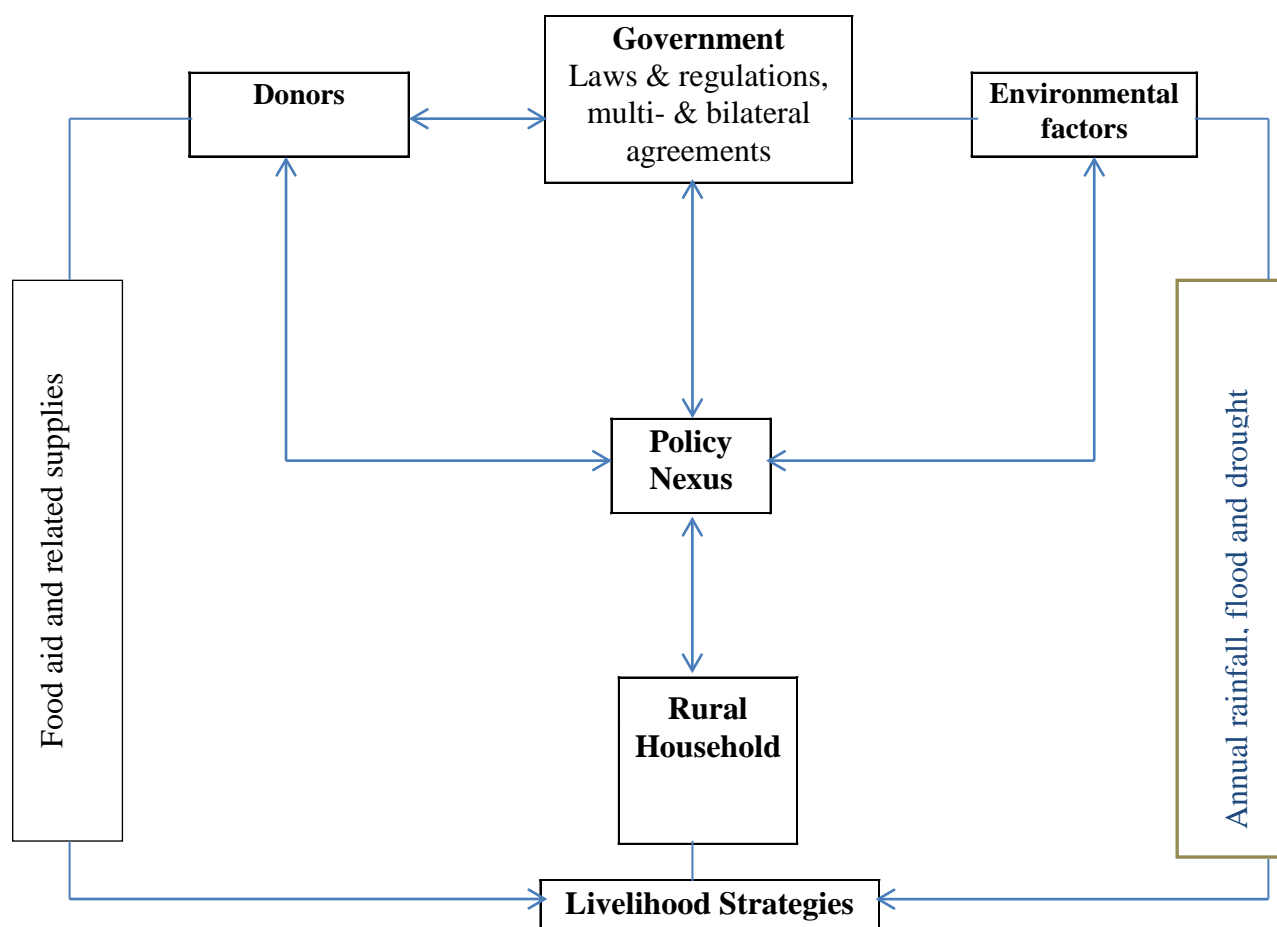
Donors

Government
Laws & regulations, multi- & bilateral agreements

Environmental factors

Food aid and related supplies

Policy Nexus

Annual rainfall, flood and drought

Rural Household

Livelihood Strategies